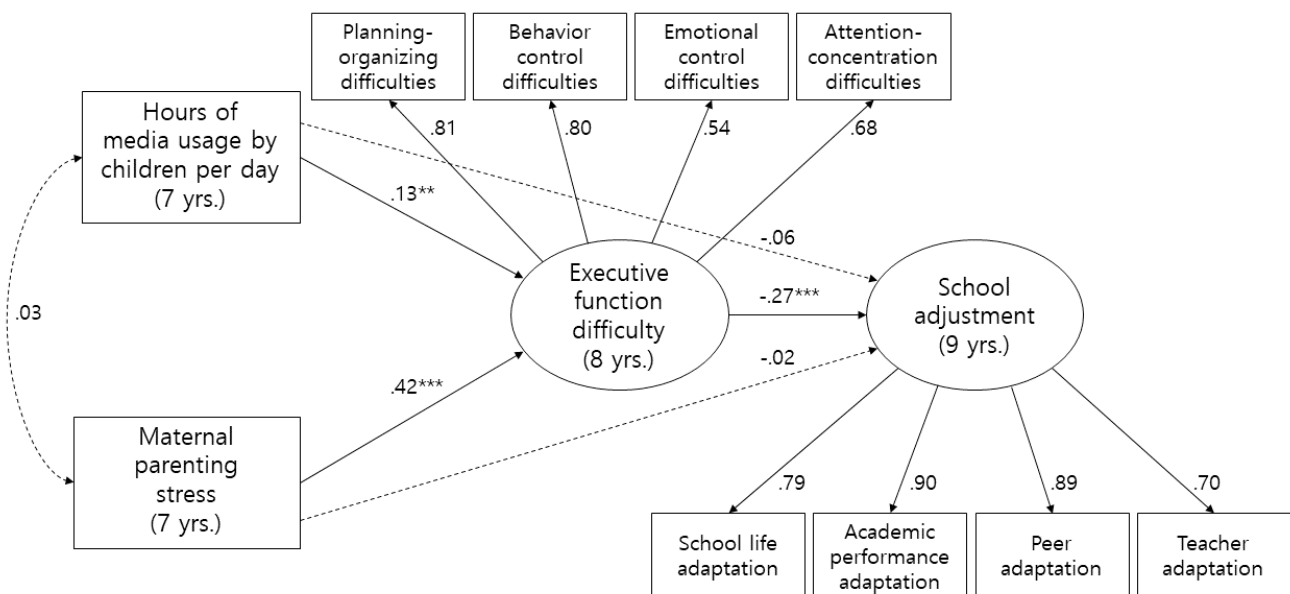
Planning-organizing difficulties

Behavior control difficulties

Emotional control difficulties

Attention-concentration difficulties

Hours of media usage by children per day (7 yrs.)

.81

.80

.54

.68

.13**

-.06

.03

Executive function difficulty (8 yrs.)

-.27***

School adjustment (9 yrs.)

-.02

.42***

Maternal parenting stress (7 yrs.)

.79

.90

.89

.70

School life adaptation

Academic performance adaptation

Peer adaptation

Teacher adaptation